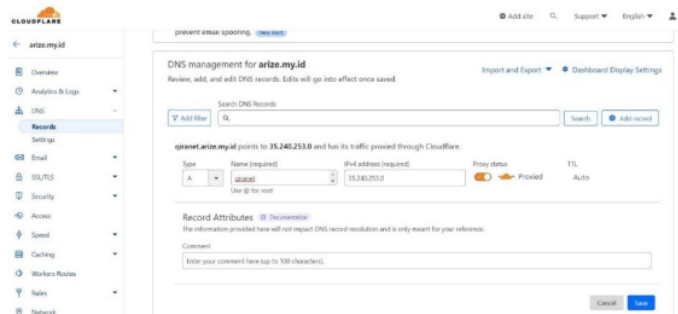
CLOUDFLARE

Add site Support ▼ English ▼

← arize.my.id

Overview
Analytics & Logs
DNS
Records
Settings
Email
SSL/TLS
Security
Access
Speed
Caching
Workers Routes
Rules
Network

prevent email spoofing. New alert

DNS management for **arize.my.id**

Review, add, and edit DNS records. Edits will go into effect once saved.

Import and Export ▼ Dashboard Display Settings

Search DNS Records

Add filter

Search Add record

**qiranet.arize.my.id** points to **35.240.253.0** and has its traffic proxied through Cloudflare.

| Type | Name (required) | IPv4 address (required) | Proxy status | TTL |
|---|---|---|---|---|
| A | qiranet | 35.240.253.0 | Proxied | Auto |

Use @ for root

Record Attributes Documentation

The information provided here will not impact DNS record resolution and is only meant for your reference.

Comment

Enter your comment here (up to 100 characters).

Cancel Save